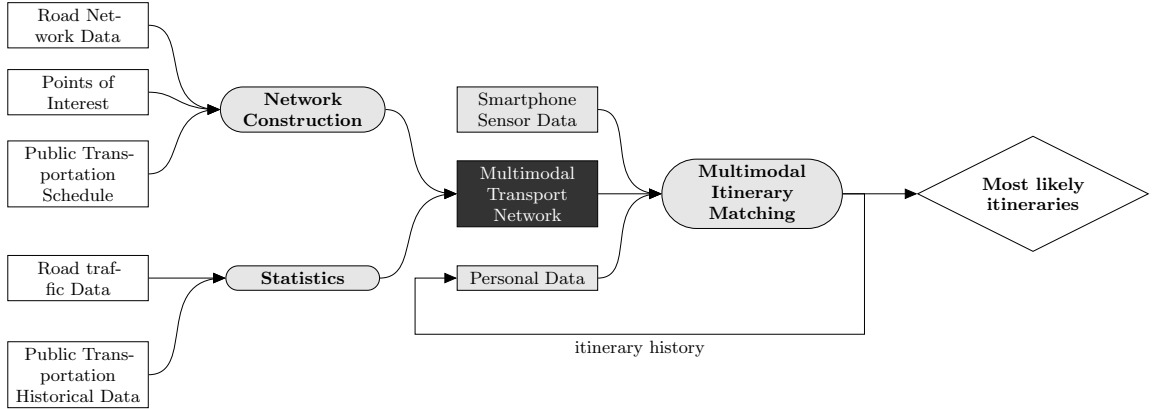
Road Network Data

Points of Interest

Public Transportation Schedule

Network Construction

Smartphone Sensor Data

Multimodal Transport Network

Multimodal Itinerary Matching

Most likely itineraries

Road traffic Data

Statistics

Personal Data

Public Transportation Historical Data

itinerary history